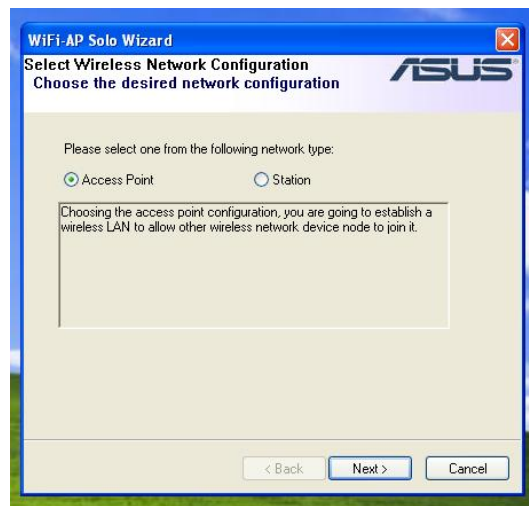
WiFi-AP Solo Wizard

Select Wireless Network Configuration
Choose the desired network configuration

ASUS

Please select one from the following network type:

Access Point

Station

Choosing the access point configuration, you are going to establish a wireless LAN to allow other wireless network device node to join it.

< Back

Next >

Cancel